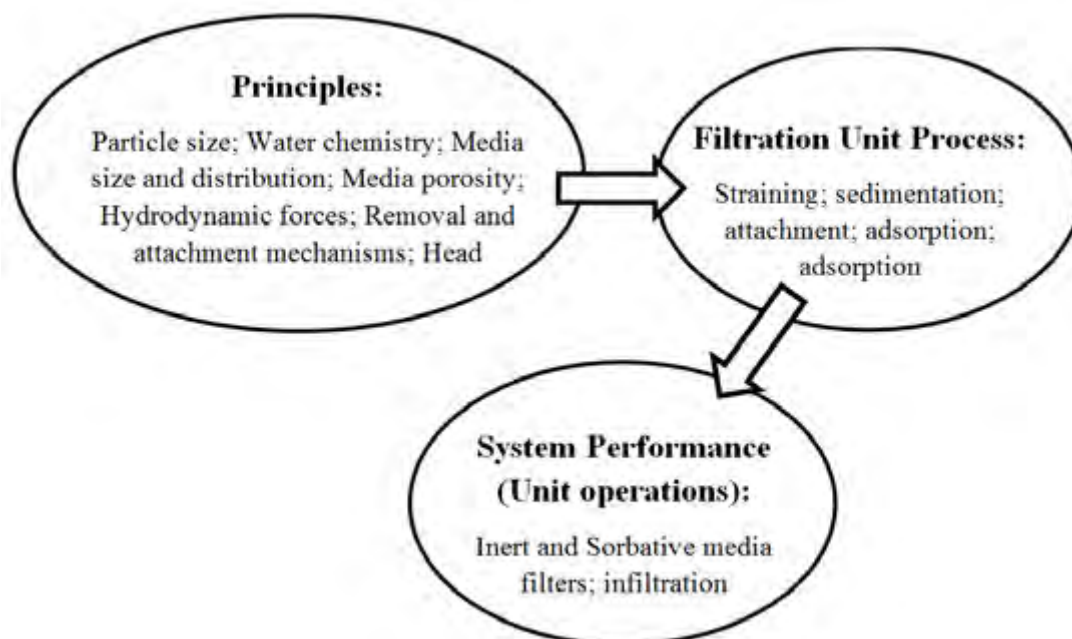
Principles:

Particle size; Water chemistry; Media size and distribution; Media porosity; Hydrodynamic forces; Removal and attachment mechanisms; Head

Filtration Unit Process:

Straining; sedimentation; attachment; adsorption; adsorption

System Performance (Unit operations):

Inert and Sorbative media filters; infiltration